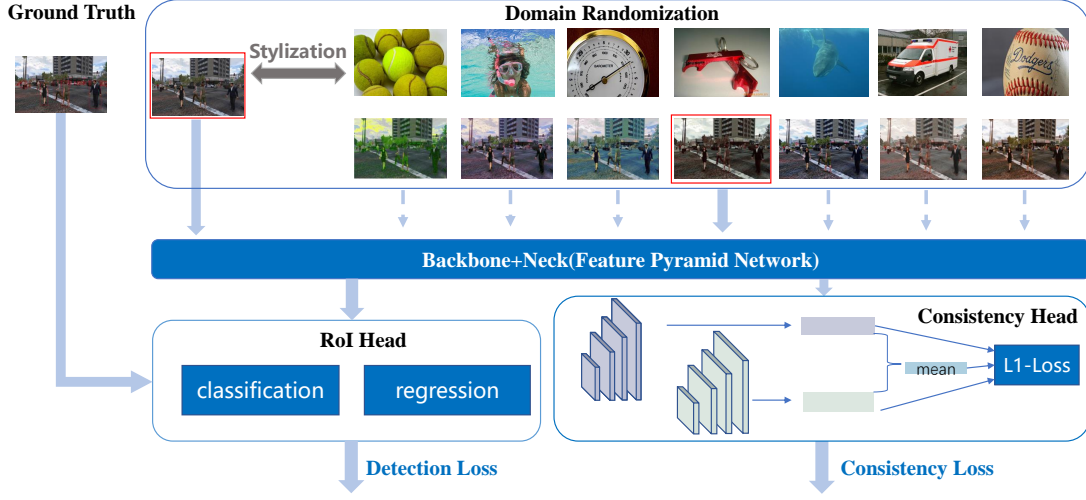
Ground Truth

Domain Randomization

Stylization

Dodgers

Backbone+Neck(Feature Pyramid Network)

RoI Head

classification

regression

Detection Loss

Consistency Head

mean

L1-Loss

Consistency Loss